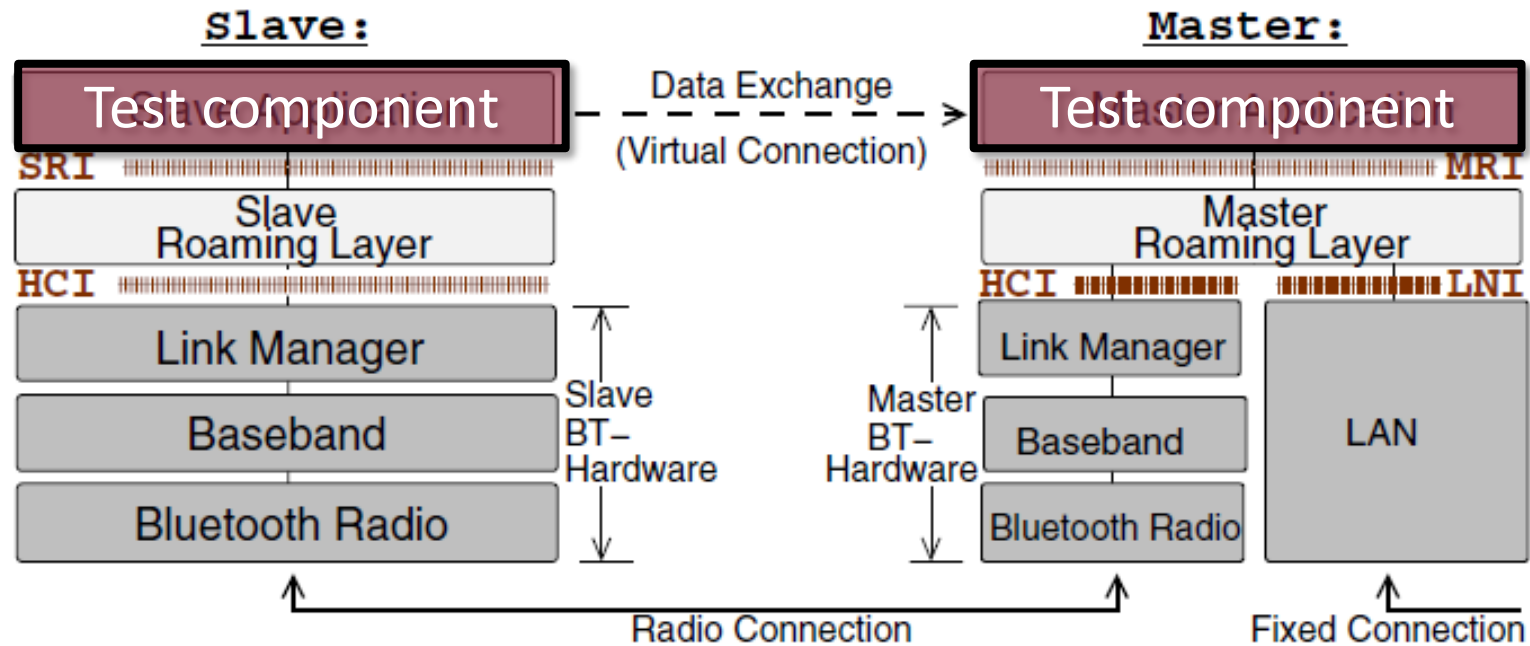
Slave:

Master:

Test component

Data Exchange
(Virtual Connection)

Test component

SRI

MRI

Slave
Roaming Layer

Master
Roaming Layer

HCI

HCI

LNI

Link Manager

Baseband

Bluetooth Radio

Slave
BT–
Hardware

Master
BT–
Hardware

Link Manager

Baseband

Bluetooth Radio

LAN

Radio Connection

Fixed Connection